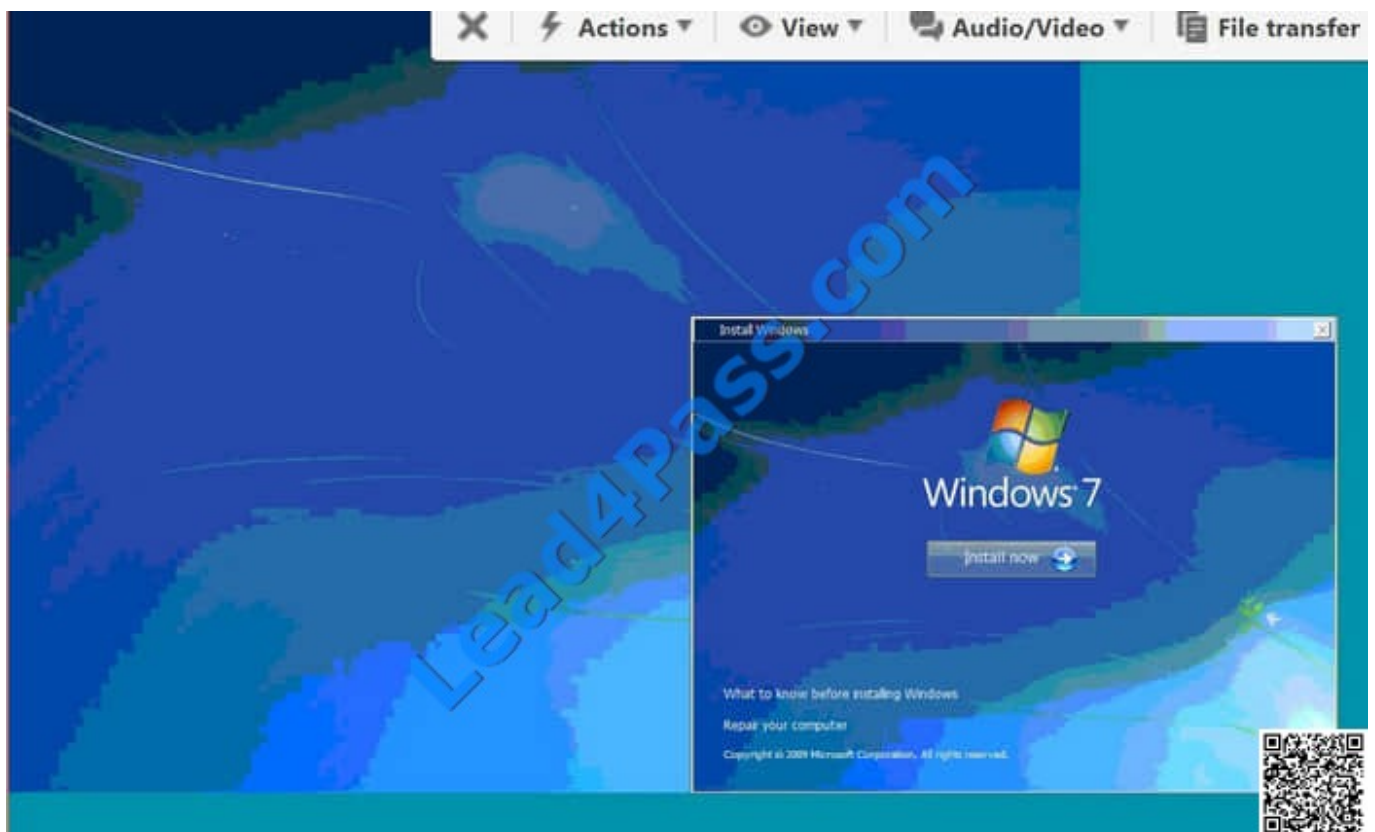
Actions ▼ View ▼ Audio/Video ▼ File transfer

Lead4Pass.com

Install Windows

Windows 7

Install now

What to know before installing Windows

Repair your computer

Copyright © 2009 Microsoft Corporation. All rights reserved.